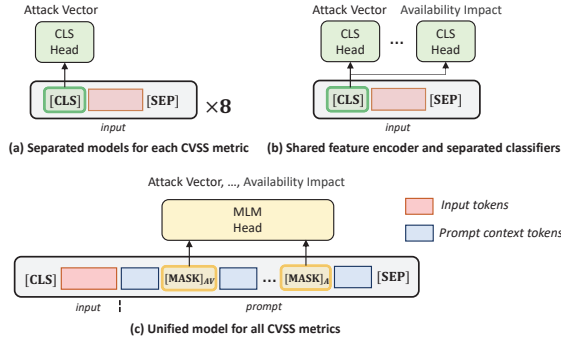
Attack Vector

CLS Head

[CLS] [SEP] ×8

input

(a) Separated models for each CVSS metric

Attack Vector ... Availability Impact

CLS Head ... CLS Head

[CLS] [SEP]

input

(b) Shared feature encoder and separated classifiers

Attack Vector, ..., Availability Impact

MLM Head

Input tokens

Prompt context tokens

[CLS] $[\text{MASK}]_{AV}$ ... $[\text{MASK}]_{A}$ [SEP]

input prompt

(c) Unified model for all CVSS metrics